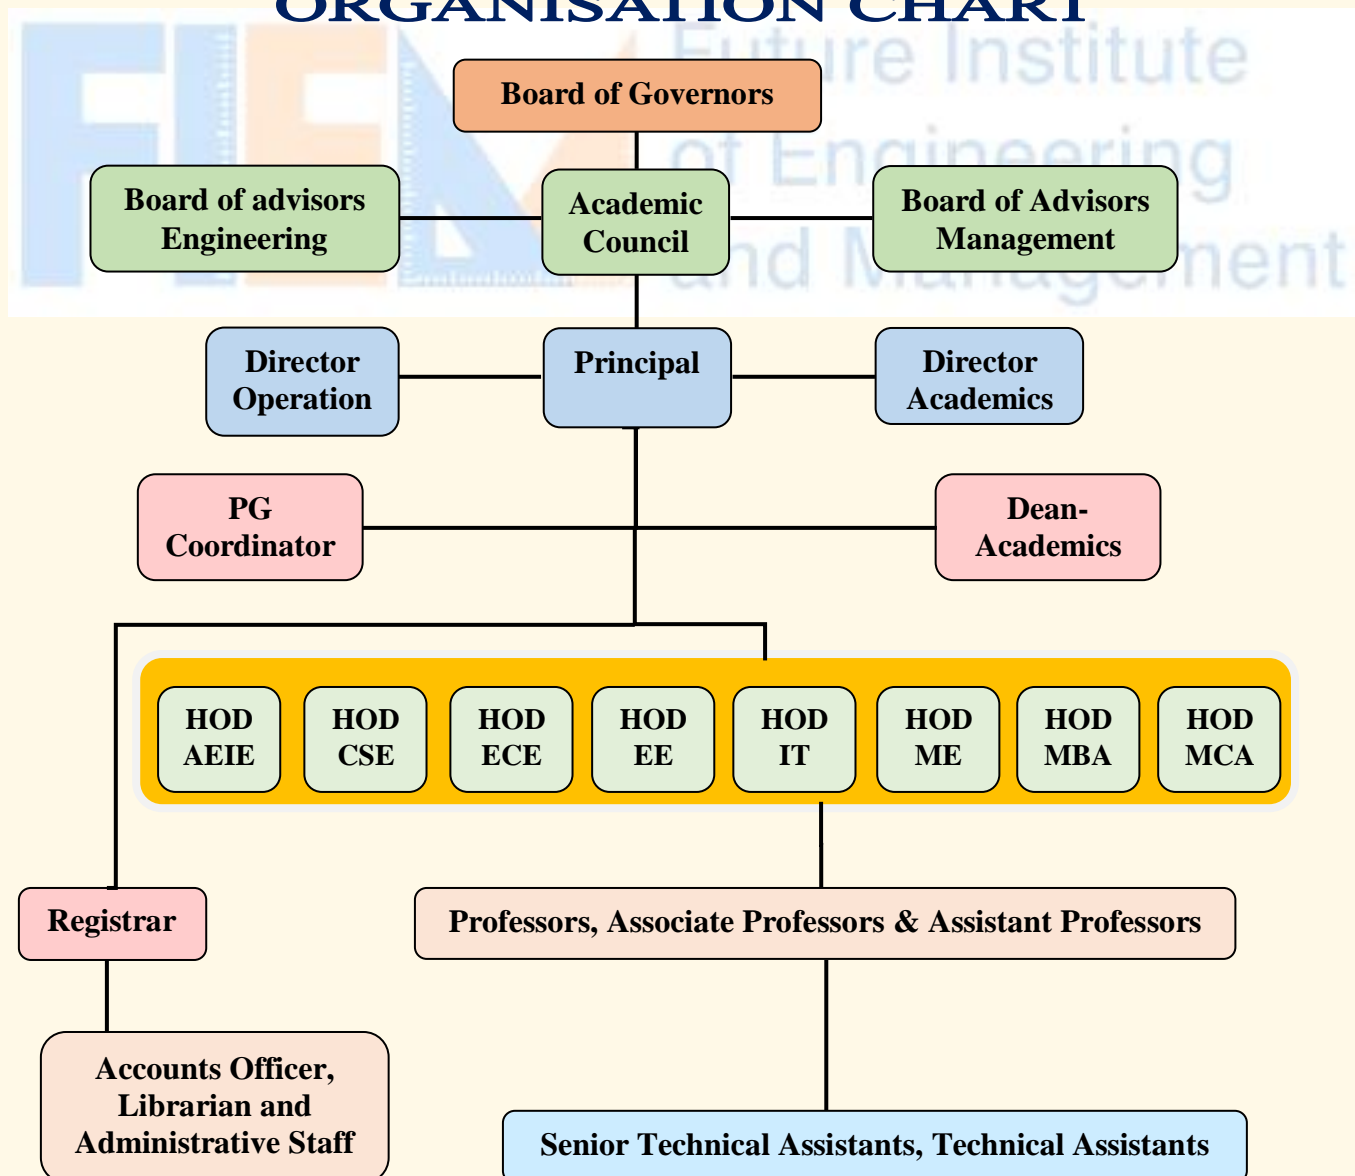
ORGANISATION CHART

FIEM Future Institute of Engineering and Management

Board of Governors

Board of advisors Engineering

Academic Council

Board of Advisors Management

Director Operation

Principal

Director Academics

PG Coordinator

Dean-Academics

HOD AEIE

HOD CSE

HOD ECE

HOD EE

HOD IT

HOD ME

HOD MBA

HOD MCA

Registrar

Professors, Associate Professors & Assistant Professors

Accounts Officer, Librarian and Administrative Staff

Senior Technical Assistants, Technical Assistants